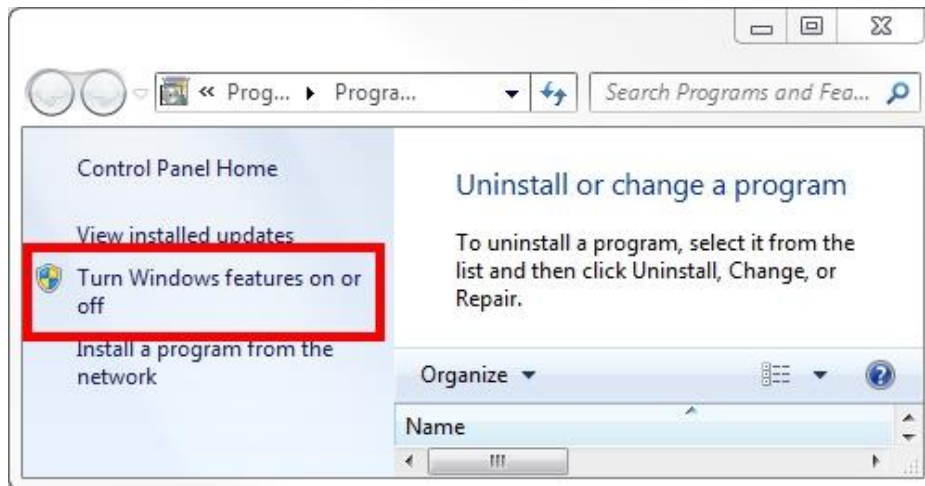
« Prog... ▸ Progra...

Search Programs and Fea...

Control Panel Home

View installed updates

Turn Windows features on or off

Install a program from the network

Uninstall or change a program

To uninstall a program, select it from the list and then click Uninstall, Change, or Repair.

Organize ▾

Name